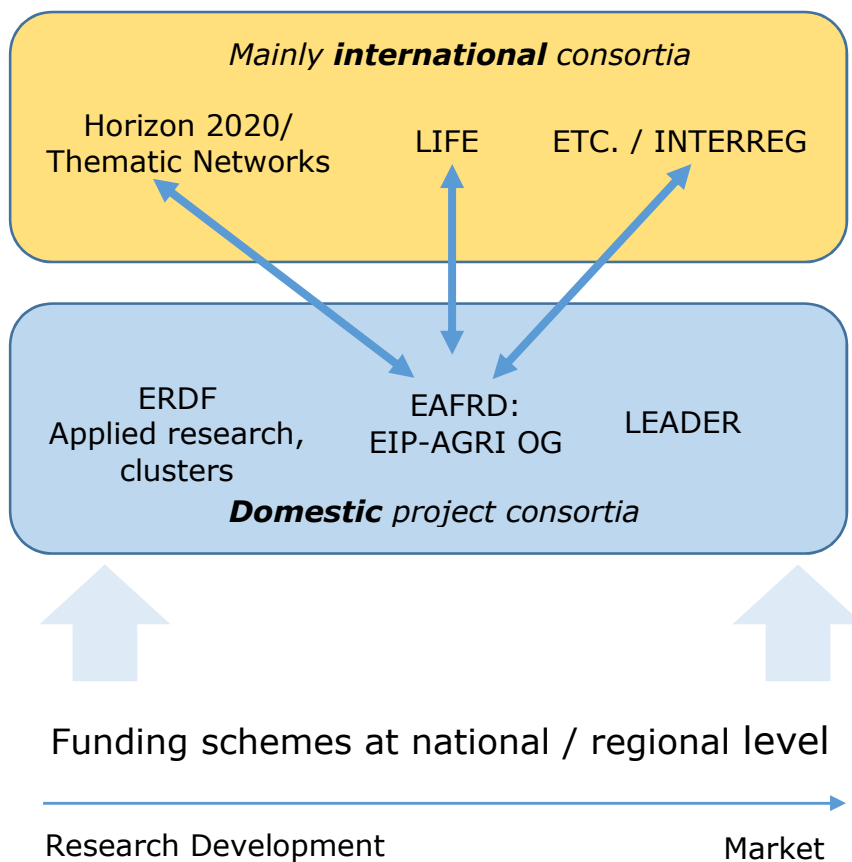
Mainly ***international*** consortia

Horizon 2020/
Thematic Networks

LIFE

ETC. / INTERREG

ERDF
Applied research,
clusters

EAFRD:
EIP-AGRI OG

LEADER

***Domestic*** project consortia

Funding schemes at national / regional level

Research Development

Market